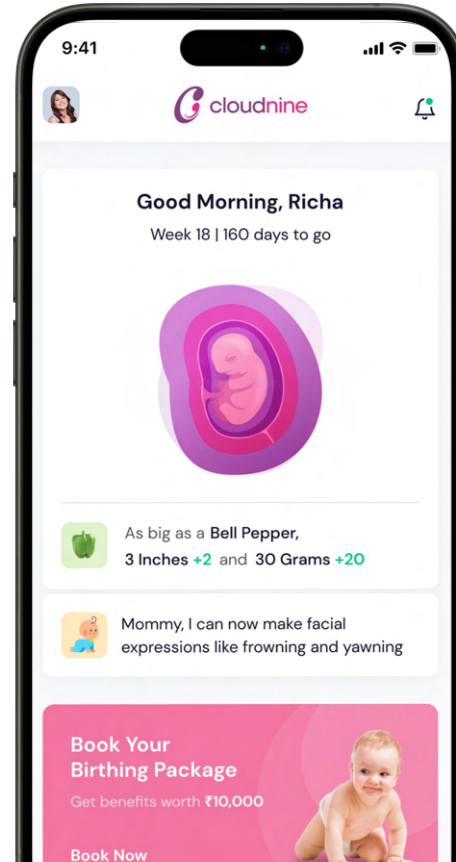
9:41

cloudnine

Good Morning, Richa

Week 18 | 160 days to go

As big as a Bell Pepper,
3 Inches +2 and 30 Grams +20

Mommy, I can now make facial expressions like frowning and yawning

Book Your Birthing Package

Get benefits worth ₹10,000

Book Now